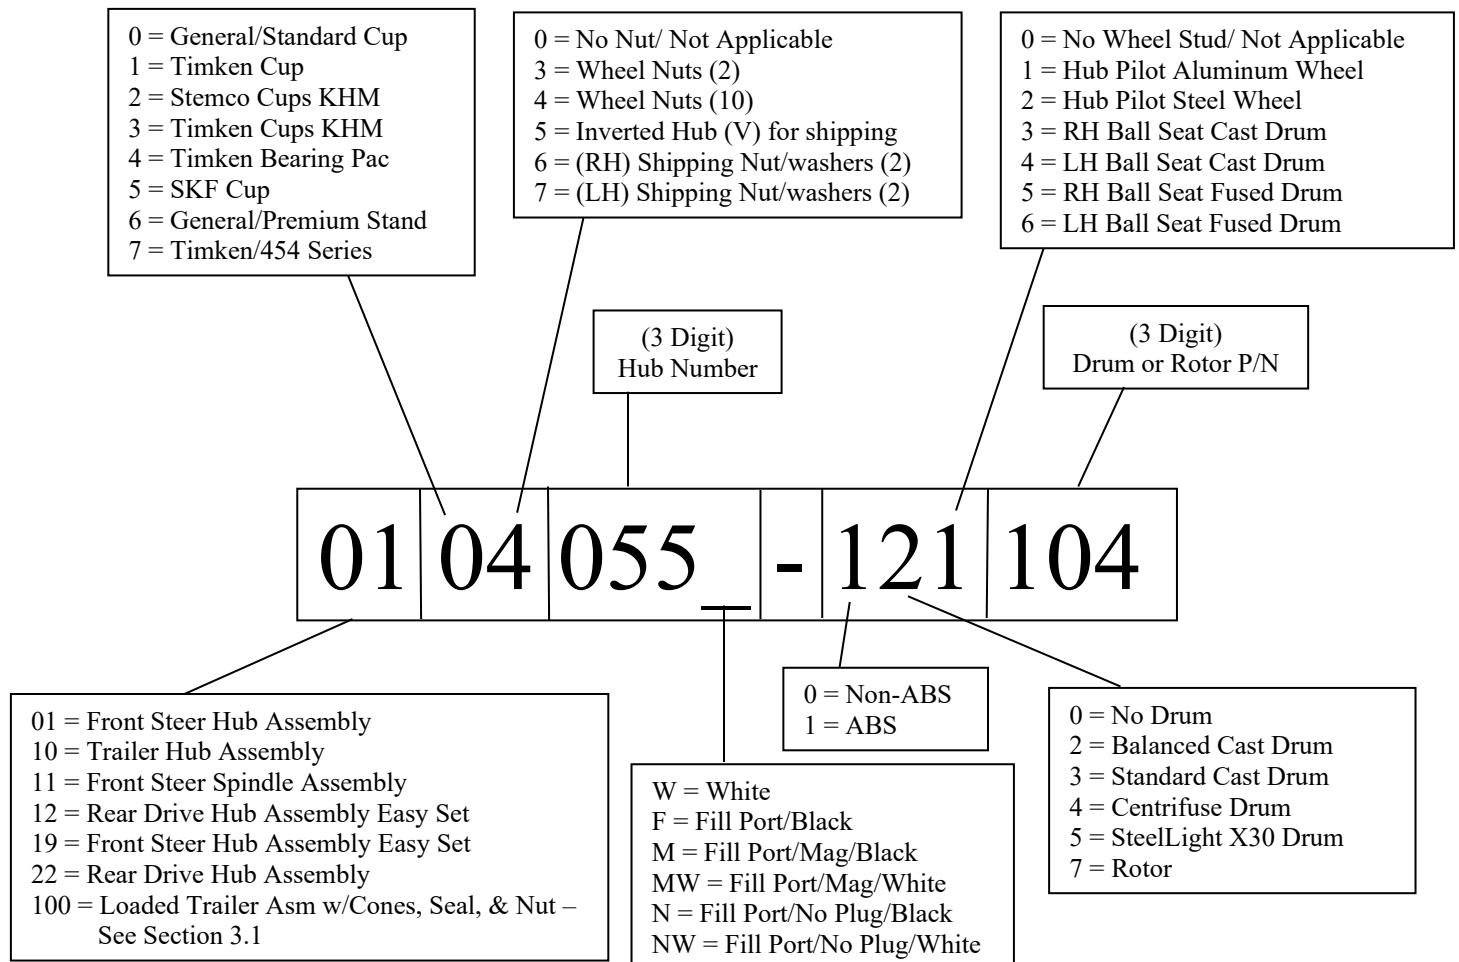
0 = General/Standard Cup
1 = Timken Cup
2 = Stemco Cups KHM
3 = Timken Cups KHM
4 = Timken Bearing Pac
5 = SKF Cup
6 = General/Premium Stand
7 = Timken/454 Series

0 = No Nut/ Not Applicable
3 = Wheel Nuts (2)
4 = Wheel Nuts (10)
5 = Inverted Hub (V) for shipping
6 = (RH) Shipping Nut/washers (2)
7 = (LH) Shipping Nut/washers (2)

0 = No Wheel Stud/ Not Applicable
1 = Hub Pilot Aluminum Wheel
2 = Hub Pilot Steel Wheel
3 = RH Ball Seat Cast Drum
4 = LH Ball Seat Cast Drum
5 = RH Ball Seat Fused Drum
6 = LH Ball Seat Fused Drum

(3 Digit)
Hub Number

(3 Digit)
Drum or Rotor P/N

01 04 055_ - 121 104

01 = Front Steer Hub Assembly
10 = Trailer Hub Assembly
11 = Front Steer Spindle Assembly
12 = Rear Drive Hub Assembly Easy Set
19 = Front Steer Hub Assembly Easy Set
22 = Rear Drive Hub Assembly
100 = Loaded Trailer Asm w/Cones, Seal, & Nut – See Section 3.1

0 = Non-ABS
1 = ABS

W = White
F = Fill Port/Black
M = Fill Port/Mag/Black
MW = Fill Port/Mag/White
N = Fill Port/No Plug/Black
NW = Fill Port/No Plug/White

0 = No Drum
2 = Balanced Cast Drum
3 = Standard Cast Drum
4 = Centrifuse Drum
5 = SteelLight X30 Drum
7 = Rotor